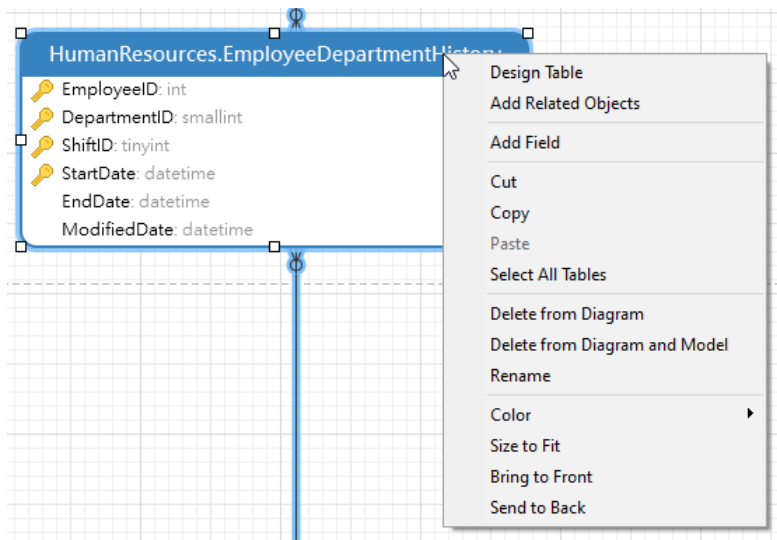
HumanResources.EmployeeDepartmentHistory

EmployeeID: int
DepartmentID: smallint
ShiftID: tinyint
StartDate: datetime
EndDate: datetime
ModifiedDate: datetime

Design Table
Add Related Objects

Add Field

Cut
Copy
Paste
Select All Tables

Delete from Diagram
Delete from Diagram and Model
Rename

Color
Size to Fit
Bring to Front
Send to Back